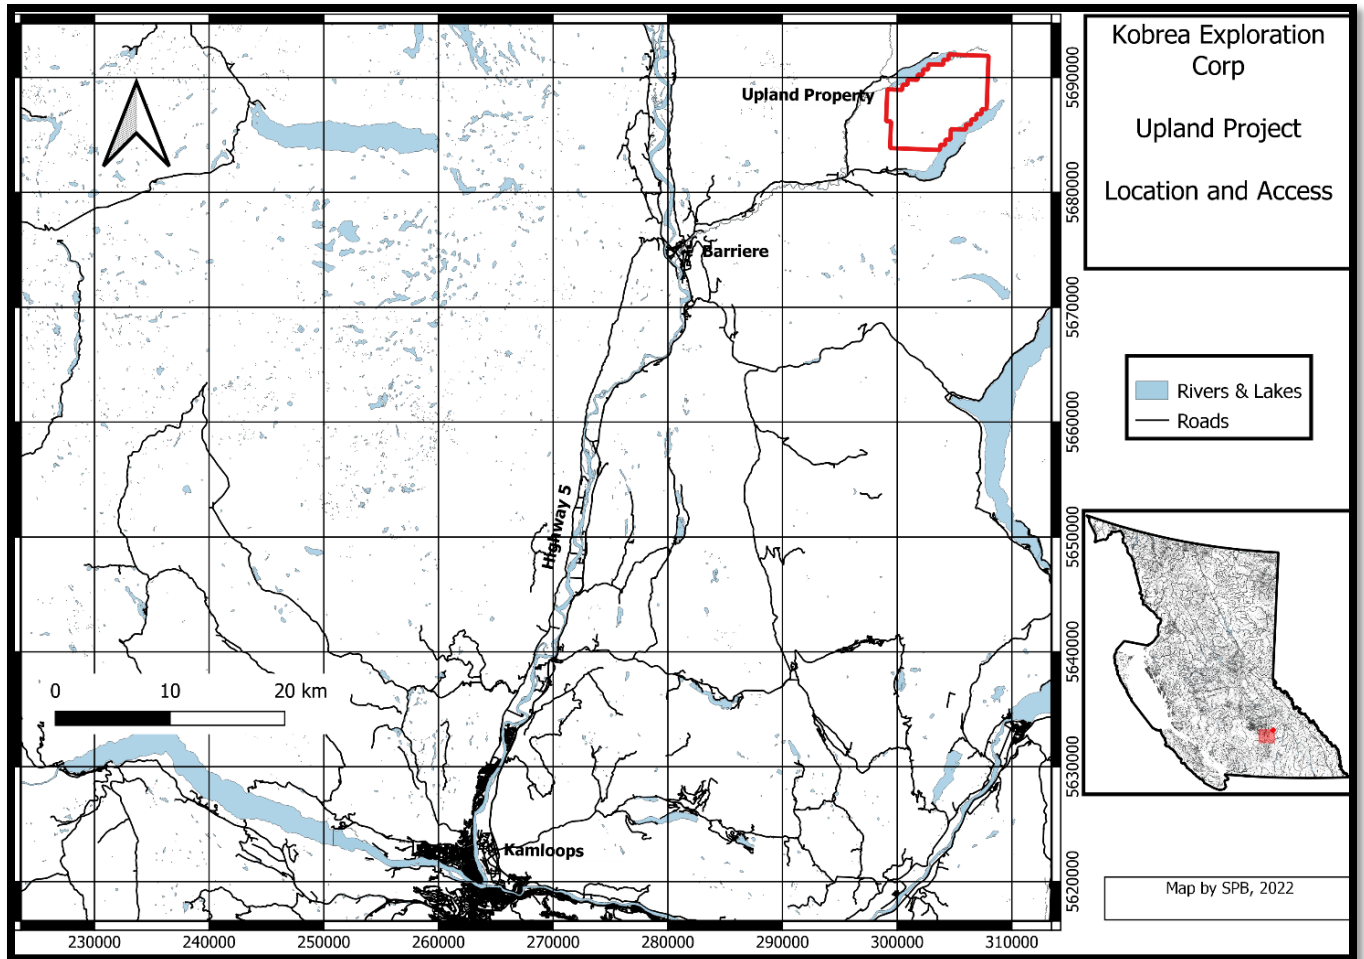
Upland Property

Barriere

Highway 5

Kamloops

0 10 20 km

5690000
5680000
5670000
5660000
5650000
5640000
5630000
5620000

230000 240000 250000 260000 270000 280000 290000 300000 310000

Kobrea Exploration Corp

Upland Project

Location and Access

Rivers & Lakes
Roads

Map by SPB, 2022